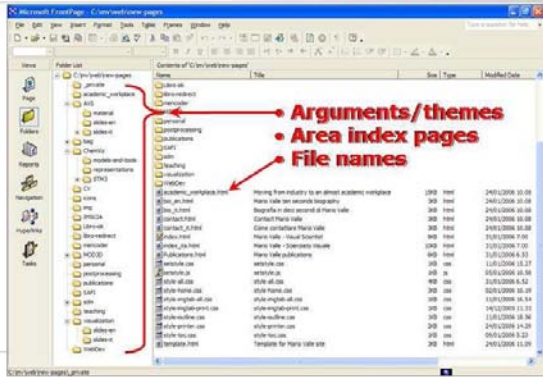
Microsoft FrontPage - C:\mv\web\new-pages

File Edit View Insert Format Tools Table Frames Window Help

Type a question for help

Views

Page

Folders

Reports

Navigation

Hyperlinks

Tasks

Folder List

C:\mv\web\new-pages
_private
academic_workplace
AVS
material
slides-en
slides-it
bag
Chemistry
models-and-tools
representations
STM3
CV
icons
img
IMSGA
Libro-ok
libro-redirect
mencoder
MOD3D
personal
postprocessing
publications
SAFI
sdm
teaching
visualization
slides-en
slides-it
WebDev

Contents of 'C:\mv\web\new-pages'

| Name | Title | Size | Type | Modified Date |
|---|---|---|---|---|
| Libro-ok | | | | |
| libro-redirect | | | | |
| mencoder | | | | |
| personal | | | | |
| postprocessing | | | | |
| publications | | | | |
| SAFI | | | | |
| sdm | | | | |
| teaching | | | | |
| visualization | | | | |
| WebDev | | | | |
| academic_workplace.html | Moving from industry to an almost academic workplace | 19KB | html | 24/01/2006 10.08 |
| bio_en.html | Mario Valle ten seconds biography | 3KB | html | 24/01/2006 10.08 |
| bio_it.html | Biografia in dieci secondi di Mario Valle | 3KB | html | 24/01/2006 10.08 |
| contact.html | Contact Mario Valle | 3KB | html | 24/01/2006 10.08 |
| contact_it.html | Come contattare Mario Valle | 3KB | html | 24/01/2006 10.08 |
| index.html | Mario Valle - Visual Scientist | 9KB | html | 31/01/2006 7.00 |
| index_cs.html | Mario Valle - Scientists Visuals | 10KB | html | 31/01/2006 7.00 |
| Publications.html | Mario Valle publications | 8KB | html | 31/01/2006 6.32 |
| setstyle.css | setstyle.css | 2KB | css | 31/01/2006 10.27 |
| setstyle.js | setstyle.js | 2KB | js | 05/01/2006 10.58 |
| style-all.css | style-all.css | 3KB | css | 31/01/2006 6.52 |
| style-home.css | style-home.css | 2KB | css | 02/01/2006 10.29 |
| style-english-all.css | style-english-all.css | 3KB | css | 31/01/2006 16.54 |
| style-english-print.css | style-english-print.css | 3KB | css | 14/12/2005 11.33 |
| style-outline.css | style-outline.css | 3KB | css | 31/01/2006 18.56 |
| style-printer.css | style-printer.css | 3KB | css | 14/01/2006 11.23 |
| style-two.css | style-two.css | 3KB | css | 09/01/2006 5.23 |
| template.html | Template for Mario Valle site | 3KB | html | 24/01/2006 11.09 |

Arguments/themes
Area index pages
File names

C:\mv\web\new-pages\_private